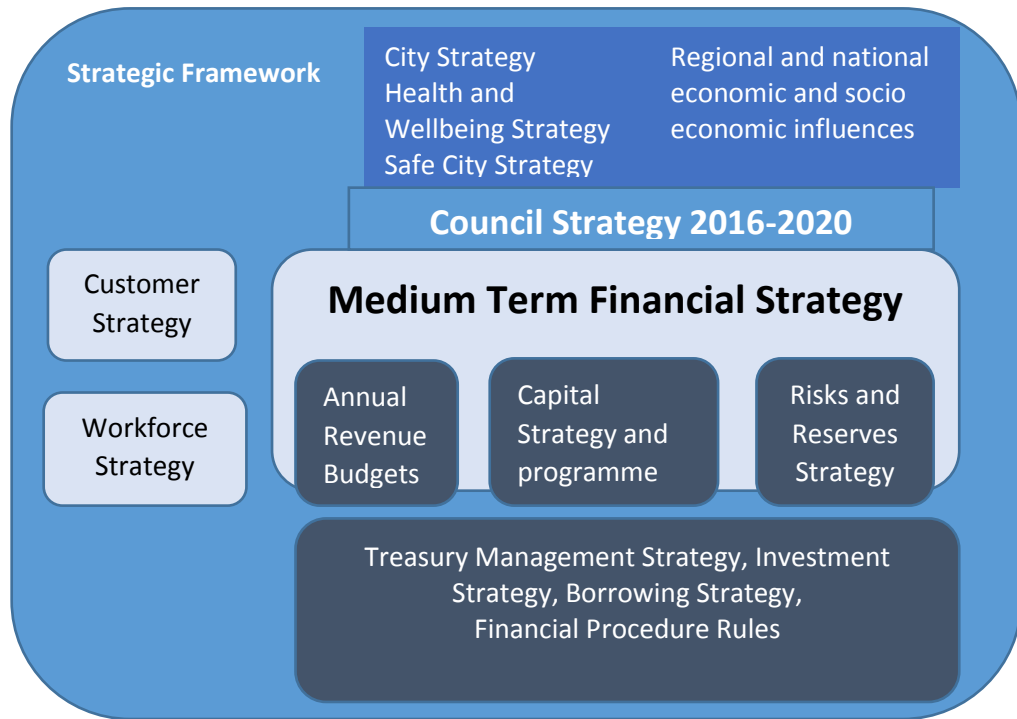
Strategic Framework

City Strategy
Health and Wellbeing Strategy
Safe City Strategy

Regional and national economic and socio economic influences

Council Strategy 2016-2020

Customer Strategy

Workforce Strategy

Medium Term Financial Strategy

Annual Revenue Budgets

Capital Strategy and programme

Risks and Reserves Strategy

Treasury Management Strategy, Investment Strategy, Borrowing Strategy, Financial Procedure Rules